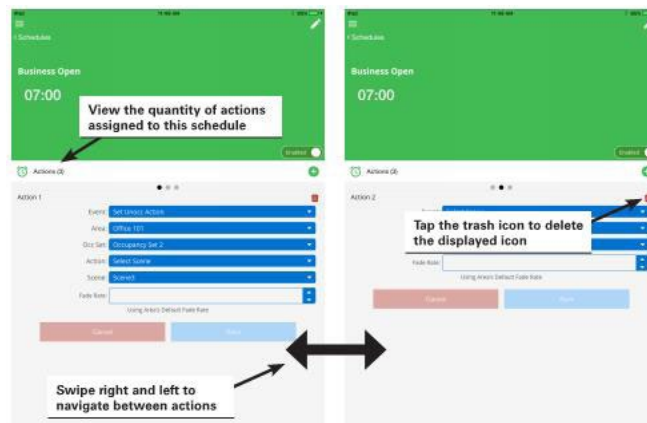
iPad

< Schedules

Business Open

07:00

View the quantity of actions assigned to this schedule

Enabled

Actions (3)

Action 1

Event: Set Unocc Action

Area: Office 101

Occ Set: Occupancy Set 2

Action: Select Scene

Scene: Scene3

Fade Rate:

Using Area's Default Fade Rate

Cancel

Save

Swipe right and left to navigate between actions

iPad

< Schedules

Business Open

07:00

Enabled

Actions (3)

Action 2

Tap the trash icon to delete the displayed icon

Fade Rate:

Using Area's Default Fade Rate

Cancel

Save